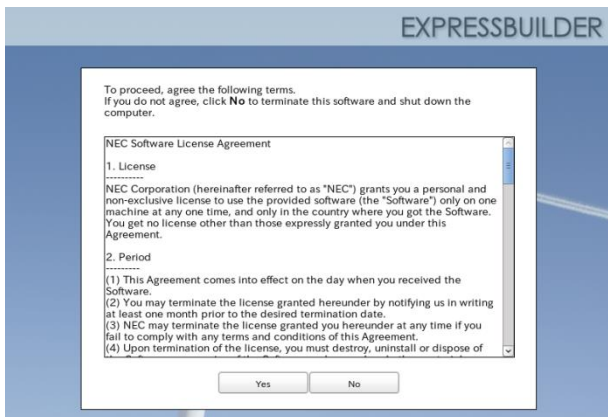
EXPRESSBUILDER

To proceed, agree the following terms.
If you do not agree, click **No** to terminate this software and shut down the computer.

NEC Software License Agreement

1. License
----------
NEC Corporation (hereinafter referred to as "NEC") grants you a personal and non-exclusive license to use the provided software (the "Software") only on one machine at any one time, and only in the country where you got the Software. You get no license other than those expressly granted you under this Agreement.

2. Period
---------
(1) This Agreement comes into effect on the day when you received the Software.
(2) You may terminate the license granted hereunder by notifying us in writing at least one month prior to the desired termination date.
(3) NEC may terminate the license granted you hereunder at any time if you fail to comply with any terms and conditions of this Agreement.
(4) Upon termination of the license, you must destroy, uninstall or dispose of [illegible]

Yes No